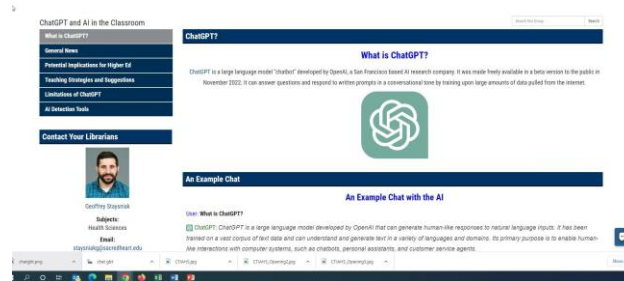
ChatGPT and AI in the Classroom

Search this Group Search

What is ChatGPT?
General News
Potential Implications for Higher Ed
Teaching Strategies and Suggestions
Limitations of ChatGPT
AI Detection Tools

Contact Your Librarians

Geoffrey Staysniak
Subjects:
Health Sciences
Email:
staysniakg@sacredheart.edu

ChatGPT?

What is ChatGPT?

ChatGPT is a large language model "chatbot" developed by OpenAI, a San Francisco based AI research company. It was made freely available in a beta version to the public in November 2022. It can answer questions and respond to written prompts in a conversational tone by training upon large amounts of data pulled from the internet.

An Example Chat

An Example Chat with the AI

User: What is ChatGPT?

ChatGPT: ChatGPT is a large language model developed by OpenAI that can generate human-like responses to natural language inputs. It has been trained on a vast corpus of text data and can understand and generate text in a variety of languages and domains. Its primary purpose is to enable human-like interactions with computer systems, such as chatbots, personal assistants, and customer service agents.

chatgpt.png
chat gpt
CTAHS.jpg
CTAHS_Opening2.jpg
CTAHS_Opening3.jpg
Show